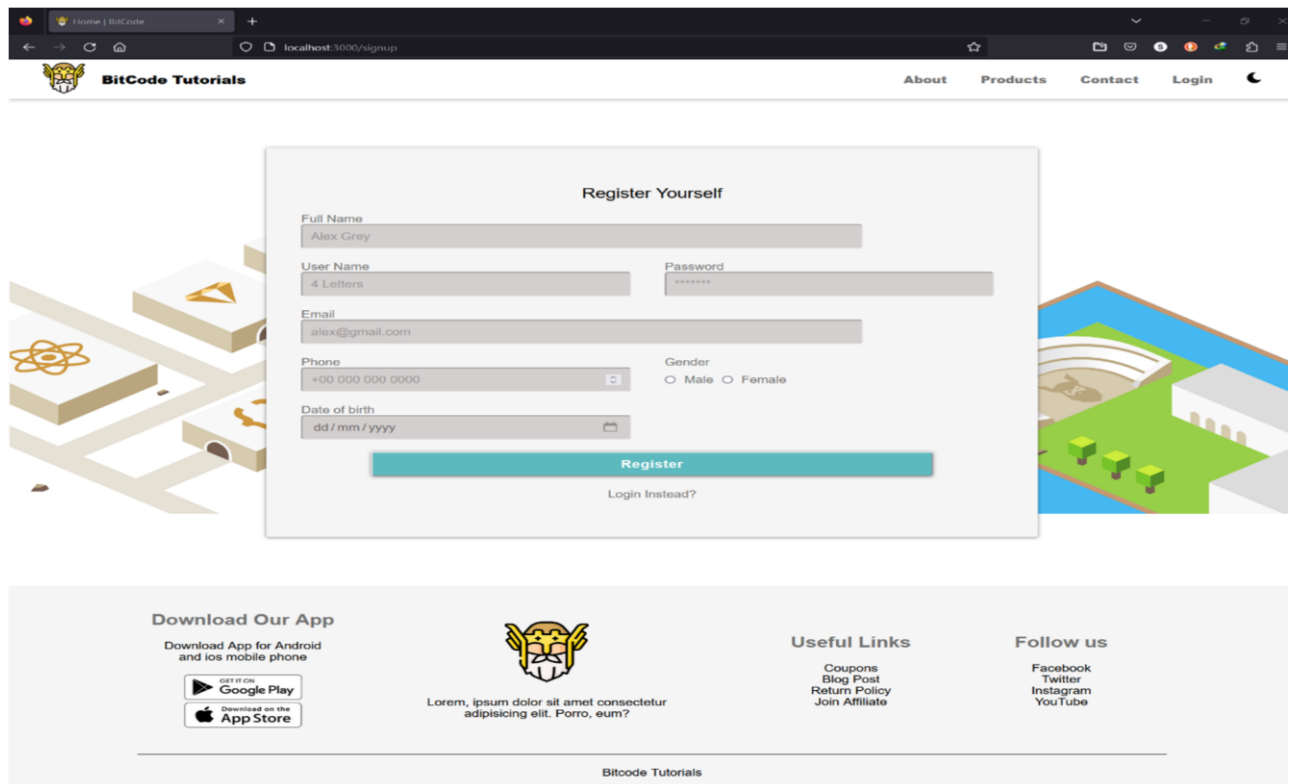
Home | BitCode

localhost:3000/signup

BitCode Tutorials

About Products Contact Login

Register Yourself

Full Name
Alex Grey

User Name
4 Letters

Password
*******

Email
alex@gmail.com

Phone
+00 000 000 0000

Gender
Male Female

Date of birth
dd / mm / yyyy

Register

Login Instead?

Download Our App

Download App for Android and ios mobile phone

GET IT ON Google Play

Download on the App Store

Lorem, ipsum dolor sit amet consectetur adipisicing elit. Porro, eum?

Useful Links

Coupons
Blog Post
Return Policy
Join Affiliate

Follow us

Facebook
Twitter
Instagram
YouTube

Bitcode Tutorials